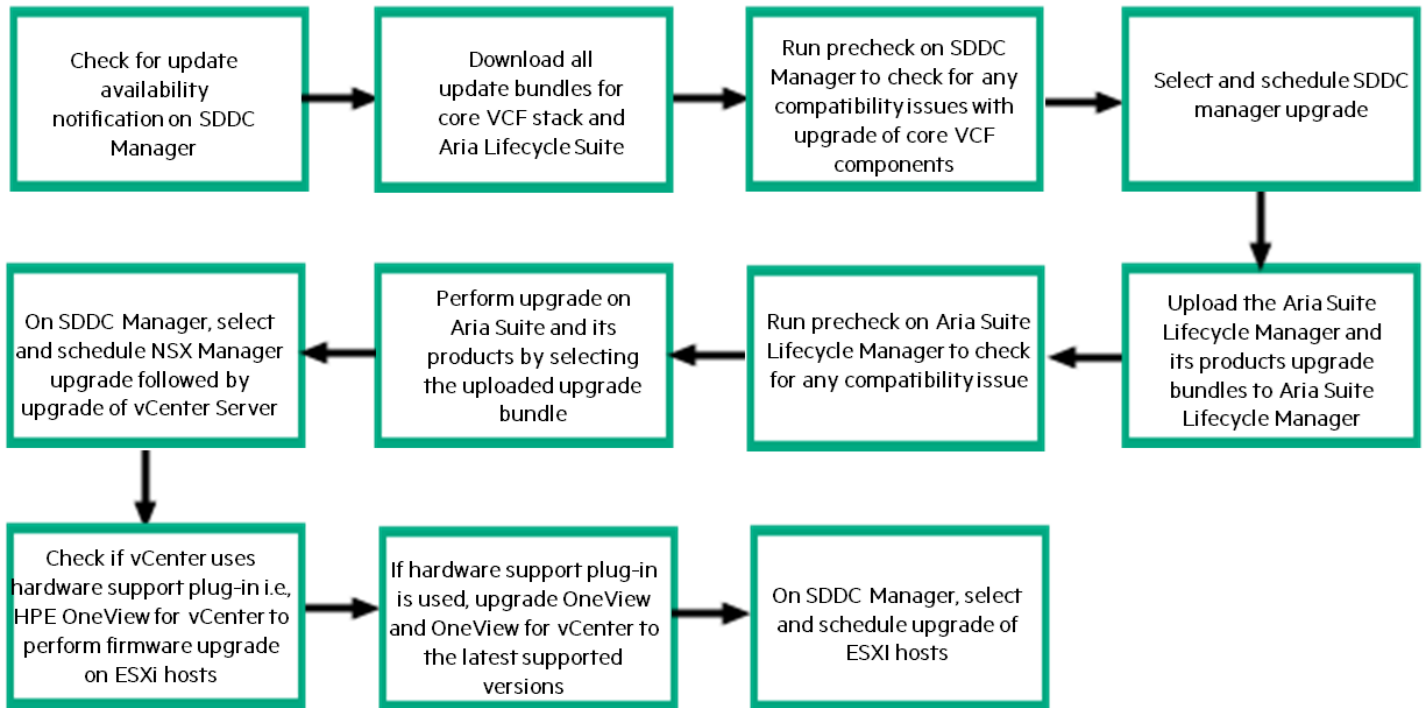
Check for update availability notification on SDDC Manager

Download all update bundles for core VCF stack and Aria Lifecycle Suite

Run precheck on SDDC Manager to check for any compatibility issues with upgrade of core VCF components

Select and schedule SDDC manager upgrade

Upload the Aria Suite Lifecycle Manager and its products upgrade bundles to Aria Suite Lifecycle Manager

Run precheck on Aria Suite Lifecycle Manager to check for any compatibility issue

Perform upgrade on Aria Suite and its products by selecting the uploaded upgrade bundle

On SDDC Manager, select and schedule NSX Manager upgrade followed by upgrade of vCenter Server

Check if vCenter uses hardware support plug-in i.e, HPE OneView for vCenter to perform firmware upgrade on ESXi hosts

If hardware support plug-in is used, upgrade OneView and OneView for vCenter to the latest supported versions

On SDDC Manager, select and schedule upgrade of ESXI hosts